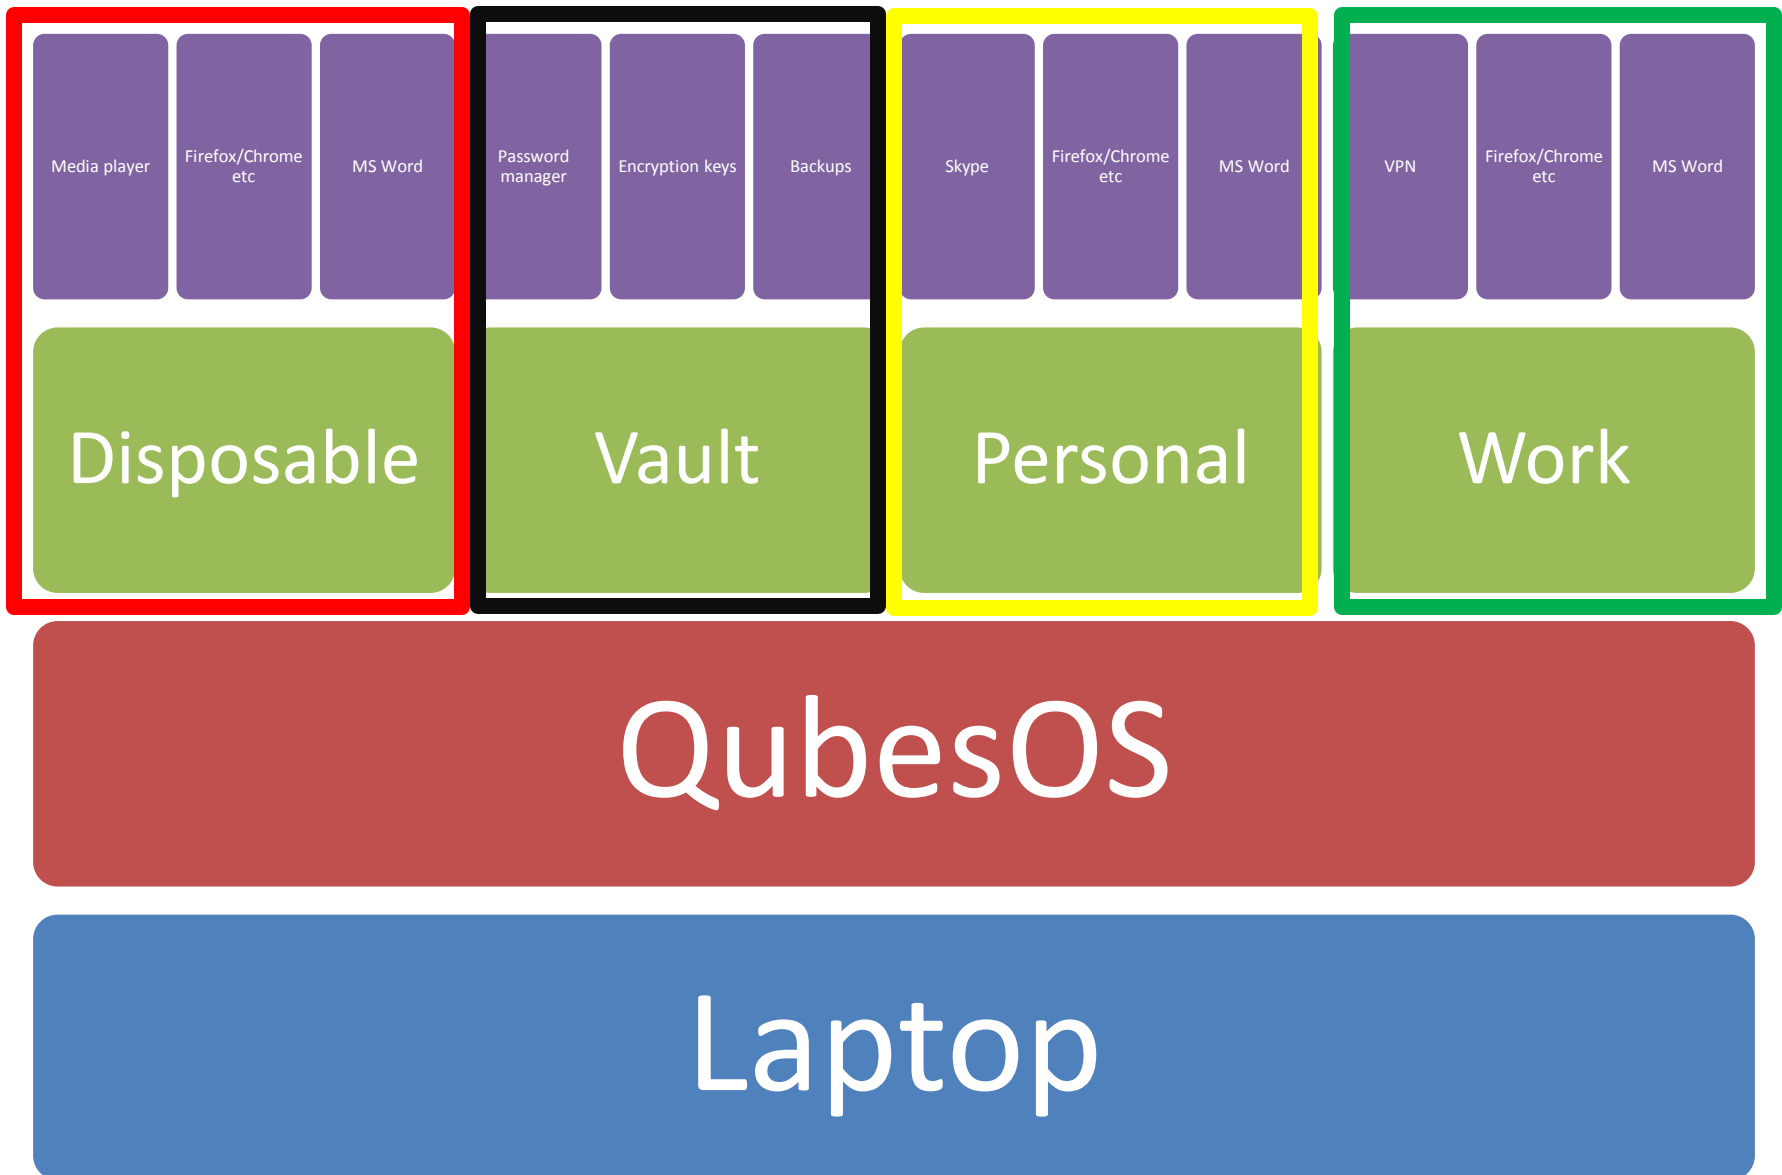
Media player

Firefox/Chrome etc

MS Word

Disposable

Password manager

Encryption keys

Backups

Vault

Skype

Firefox/Chrome etc

MS Word

Personal

VPN

Firefox/Chrome etc

MS Word

Work

QubesOS

Laptop